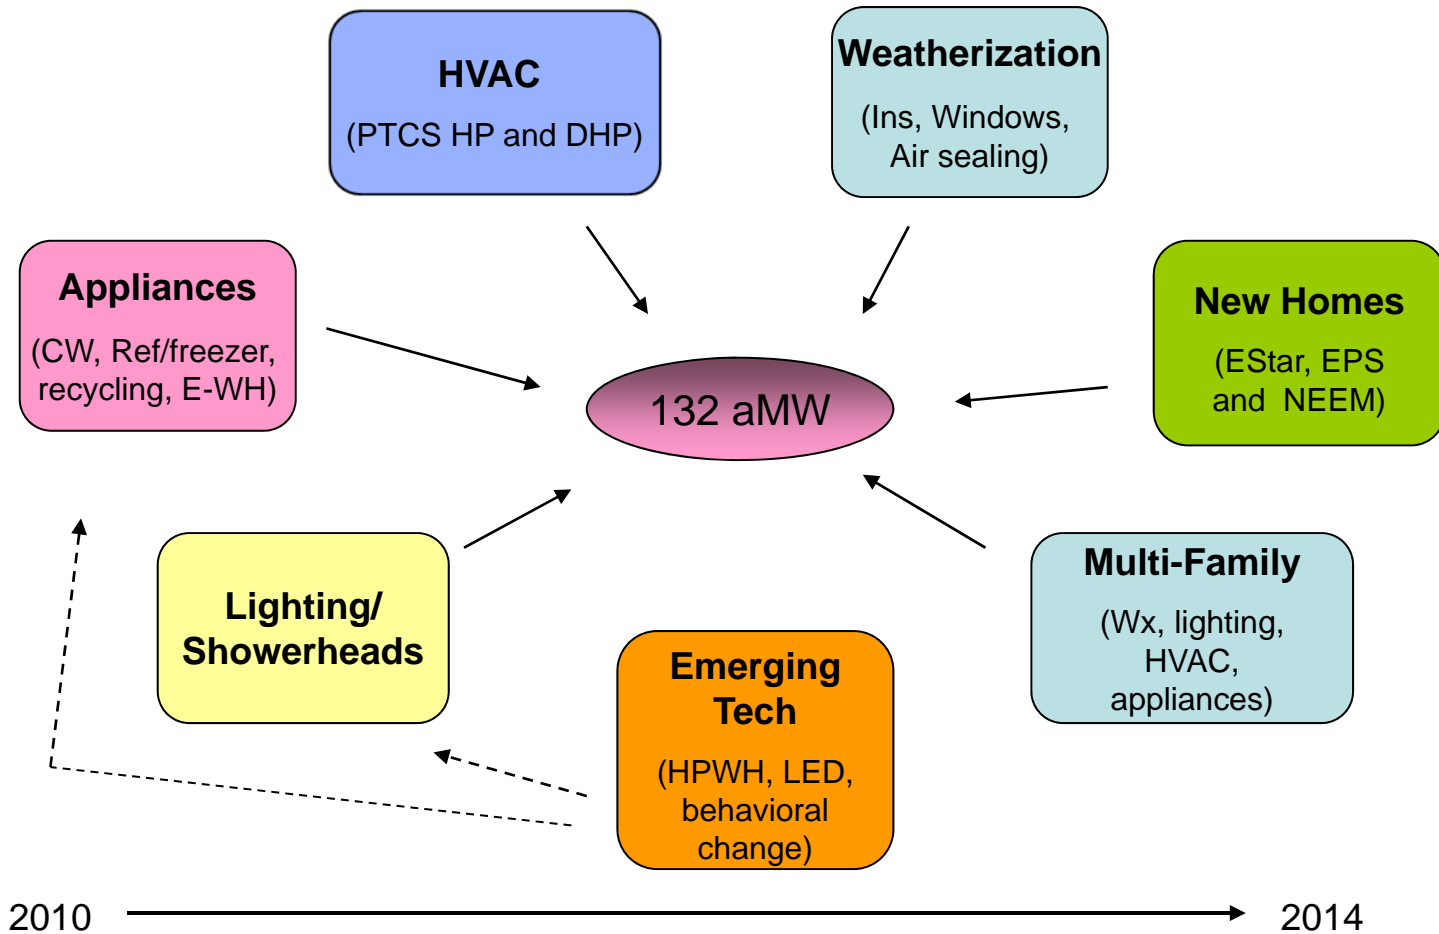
HVAC
(PTCS HP and DHP)

Weatherization
(Ins, Windows, Air sealing)

Appliances
(CW, Ref/freezer, recycling, E-WH)

132 aMW

New Homes
(EStar, EPS and NEEM)

Lighting/ Showerheads

Multi-Family
(Wx, lighting, HVAC, appliances)

Emerging Tech
(HPWH, LED, behavioral change)

2010

2014